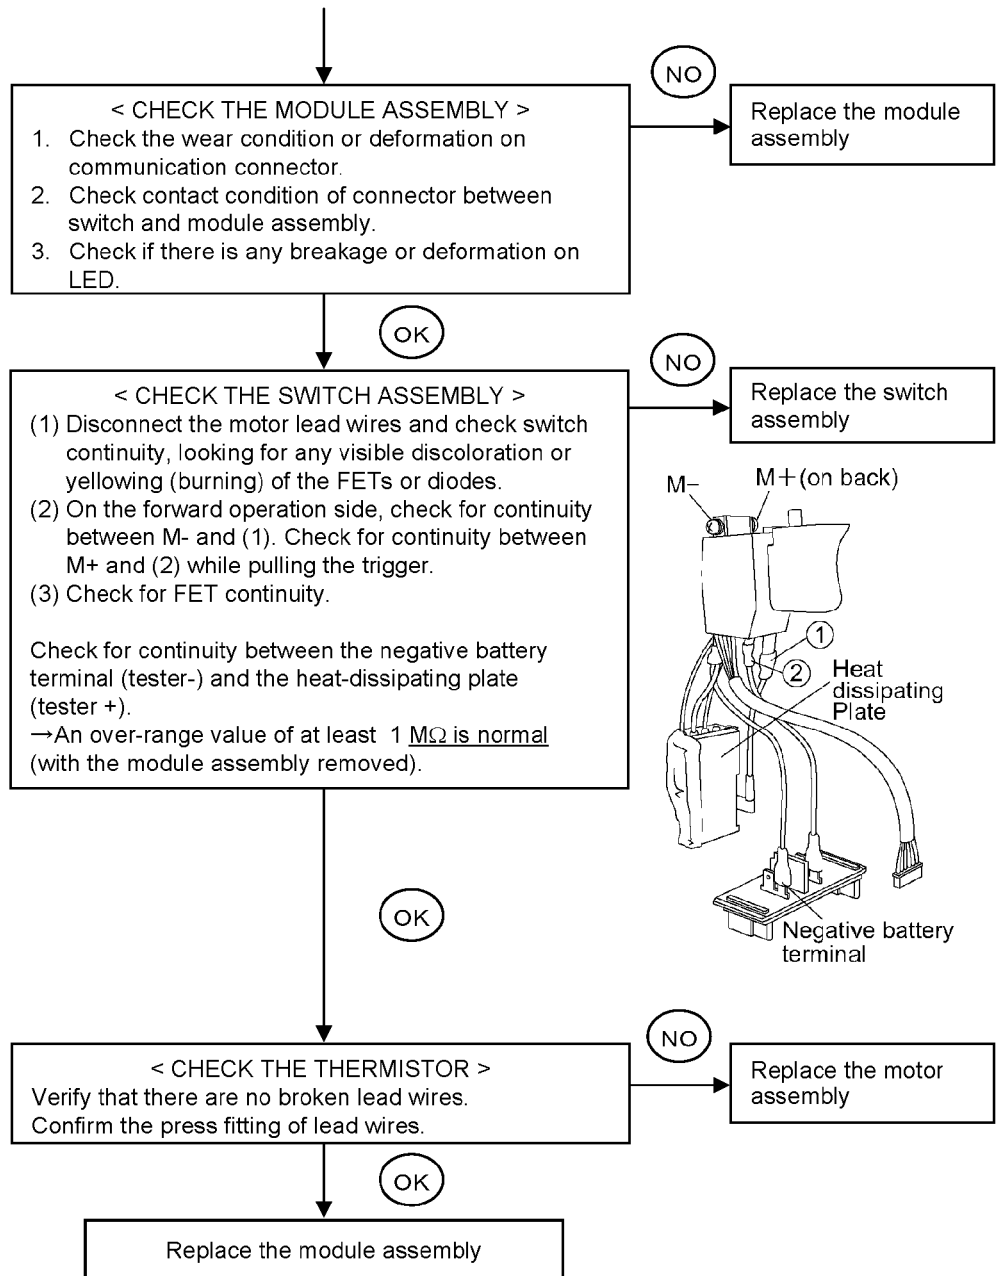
< CHECK THE MODULE ASSEMBLY >
1. Check the wear condition or deformation on communication connector.
2. Check contact condition of connector between switch and module assembly.
3. Check if there is any breakage or deformation on LED.

NO

Replace the module assembly

OK

< CHECK THE SWITCH ASSEMBLY >
(1) Disconnect the motor lead wires and check switch continuity, looking for any visible discoloration or yellowing (burning) of the FETs or diodes.
(2) On the forward operation side, check for continuity between M- and (1). Check for continuity between M+ and (2) while pulling the trigger.
(3) Check for FET continuity.

Check for continuity between the negative battery terminal (tester-) and the heat-dissipating plate (tester +).
→An over-range value of at least 1 M$\Omega$ is normal (with the module assembly removed).

NO

Replace the switch assembly

M−

M+(on back)

①

②

Heat dissipating Plate

Negative battery terminal

OK

< CHECK THE THERMISTOR >
Verify that there are no broken lead wires.
Confirm the press fitting of lead wires.

NO

Replace the motor assembly

OK

Replace the module assembly